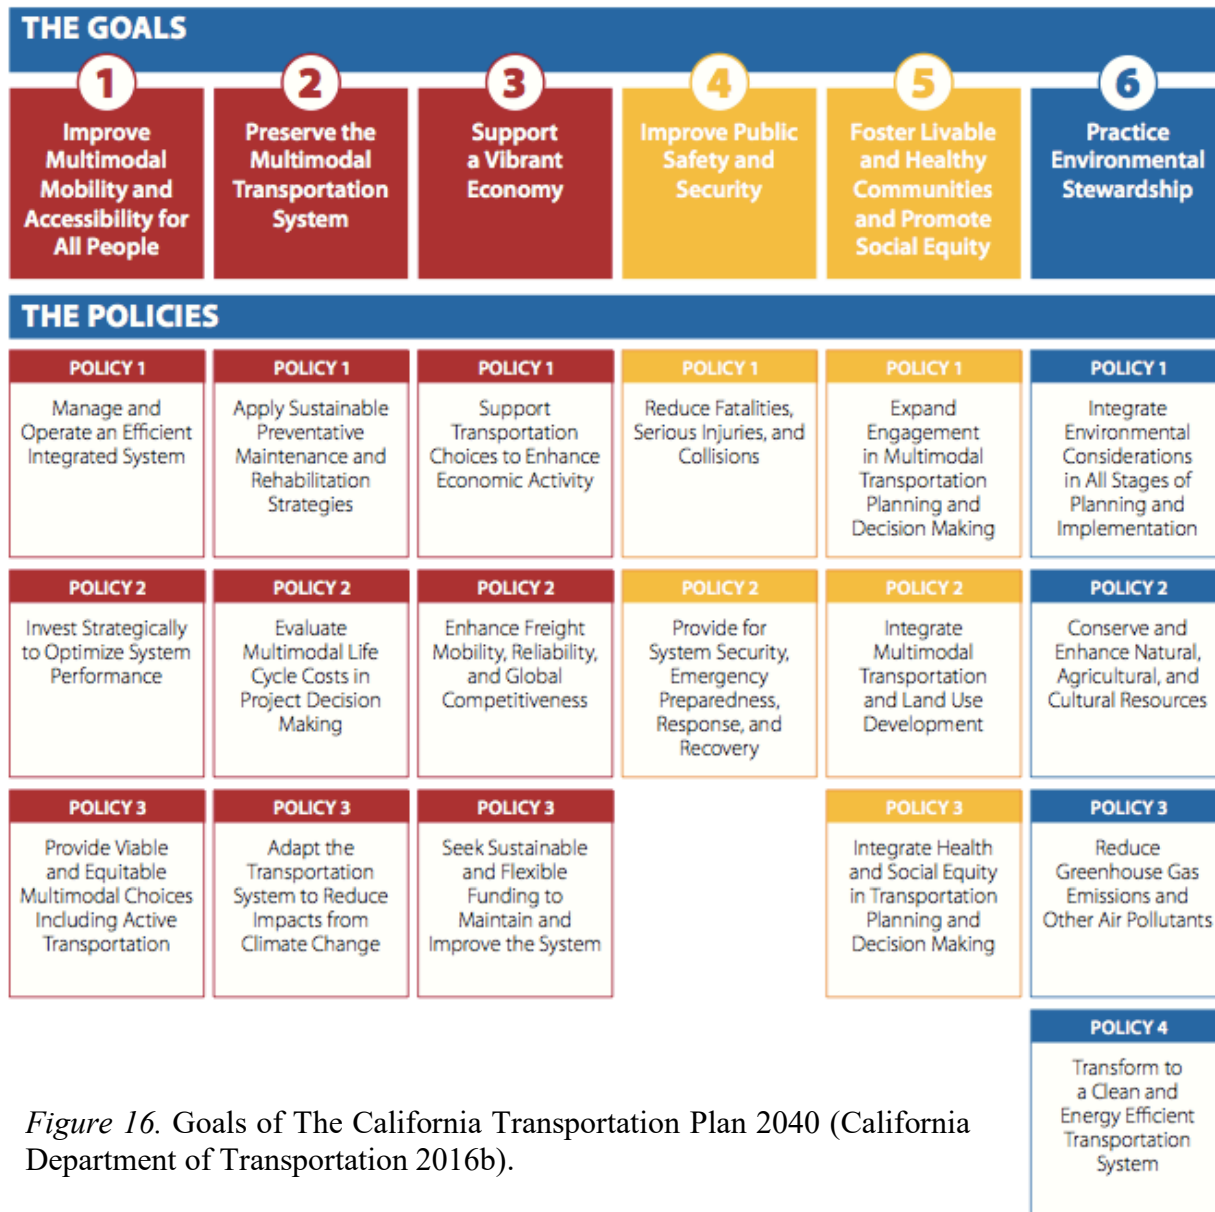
THE GOALS

1
Improve Multimodal Mobility and Accessibility for All People

2
Preserve the Multimodal Transportation System

3
Support a Vibrant Economy

4
Improve Public Safety and Security

5
Foster Livable and Healthy Communities and Promote Social Equity

6
Practice Environmental Stewardship

THE POLICIES

POLICY 1
Manage and Operate an Efficient Integrated System

POLICY 2
Invest Strategically to Optimize System Performance

POLICY 3
Provide Viable and Equitable Multimodal Choices Including Active Transportation

POLICY 1
Apply Sustainable Preventative Maintenance and Rehabilitation Strategies

POLICY 2
Evaluate Multimodal Life Cycle Costs in Project Decision Making

POLICY 3
Adapt the Transportation System to Reduce Impacts from Climate Change

POLICY 1
Support Transportation Choices to Enhance Economic Activity

POLICY 2
Enhance Freight Mobility, Reliability, and Global Competitiveness

POLICY 3
Seek Sustainable and Flexible Funding to Maintain and Improve the System

POLICY 1
Reduce Fatalities, Serious Injuries, and Collisions

POLICY 2
Provide for System Security, Emergency Preparedness, Response, and Recovery

POLICY 1
Expand Engagement in Multimodal Transportation Planning and Decision Making

POLICY 2
Integrate Multimodal Transportation and Land Use Development

POLICY 3
Integrate Health and Social Equity in Transportation Planning and Decision Making

POLICY 1
Integrate Environmental Considerations in All Stages of Planning and Implementation

POLICY 2
Conserve and Enhance Natural, Agricultural, and Cultural Resources

POLICY 3
Reduce Greenhouse Gas Emissions and Other Air Pollutants

POLICY 4
Transform to a Clean and Energy Efficient Transportation System

Figure 16. Goals of The California Transportation Plan 2040 (California Department of Transportation 2016b).